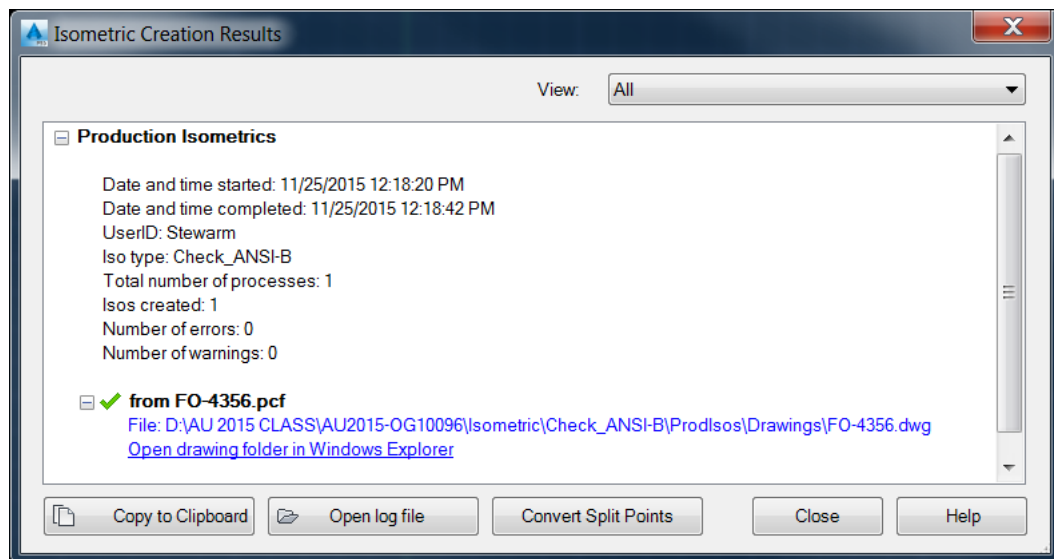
Isometric Creation Results

View: All

Production Isometrics

Date and time started: 11/25/2015 12:18:20 PM
Date and time completed: 11/25/2015 12:18:42 PM
UserID: Stewarm
Iso type: Check_ANSI-B
Total number of processes: 1
Isos created: 1
Number of errors: 0
Number of warnings: 0

from FO-4356.pcf
File: D:\AU 2015 CLASS\AU2015-OG10096\Isometric\Check_ANSI-B\ProdIsos\Drawings\FO-4356.dwg
Open drawing folder in Windows Explorer

Copy to Clipboard
Open log file
Convert Split Points
Close
Help